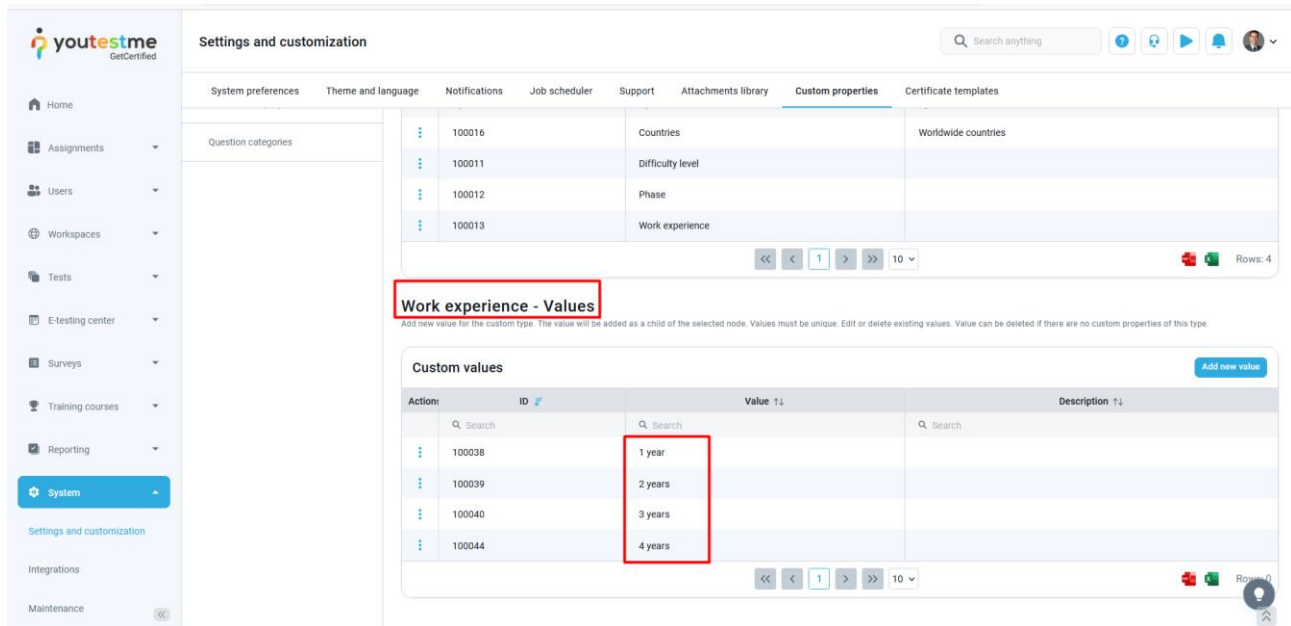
youtestme
GetCertified

Settings and customization

Search anything

Home
Assignments
Users
Workspaces
Tests
E-testing center
Surveys
Training courses
Reporting
System
Settings and customization
Integrations
Maintenance

System preferences | Theme and language | Notifications | Job scheduler | Support | Attachments library | Custom properties | Certificate templates

Question categories

| | | | |
|---|---|---|---|
| ⋮ | 100016 | Countries | Worldwide countries |
| ⋮ | 100011 | Difficulty level | |
| ⋮ | 100012 | Phase | |
| ⋮ | 100013 | Work experience | |

1 10 Rows: 4

Work experience - Values

Add new value for the custom type. The value will be added as a child of the selected node. Values must be unique. Edit or delete existing values. Value can be deleted if there are no custom properties of this type.

Custom values

Add new value

| Actions | ID | Value | Description |
|---|---|---|---|
| | Search | Search | Search |
| ⋮ | 100038 | 1 year | |
| ⋮ | 100039 | 2 years | |
| ⋮ | 100040 | 3 years | |
| ⋮ | 100044 | 4 years | |

1 10 Rows: 0